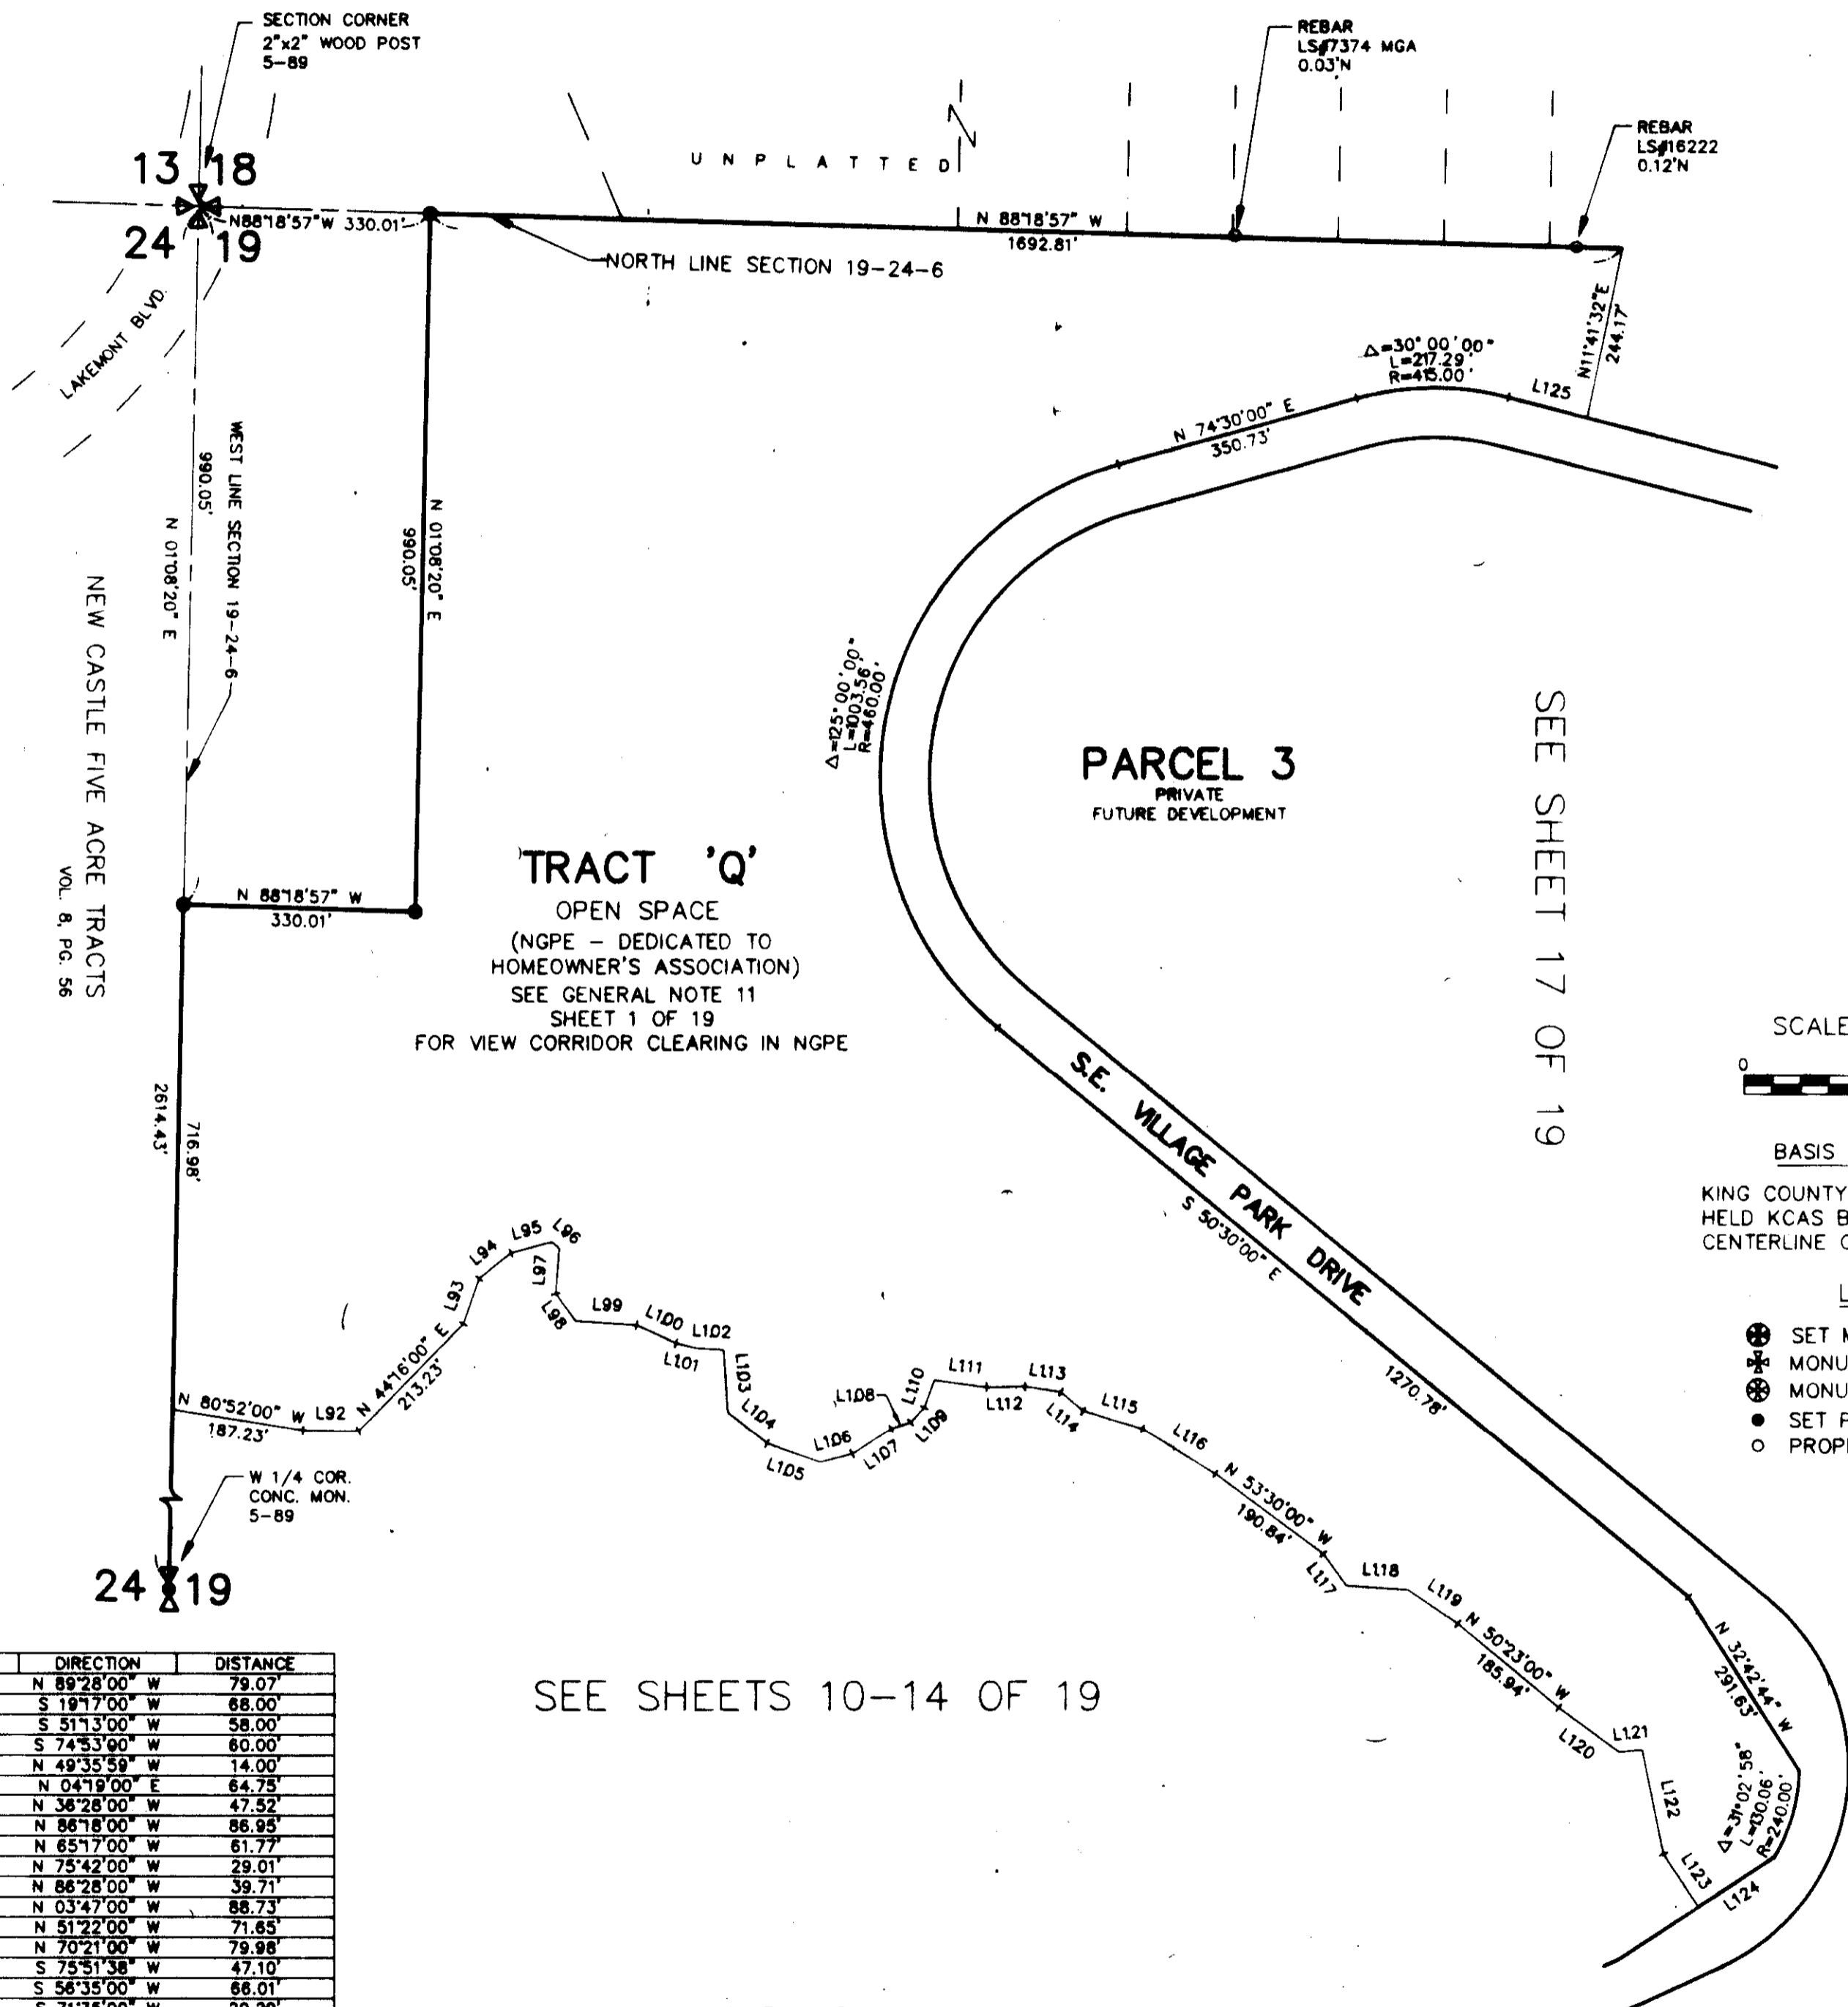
SECTION CORNER
2"x2" WOOD POST
5-89

REBAR
LS#7374 MGA
0.03'N

REBAR
LS#16222
0.12'N

13 18
24 19

U N P L A T T E D

N88°18'57"W 330.01'

N 88°18'57" W
1692.81'

NORTH LINE SECTION 19-24-6

LAKEMONT BLVD.

N11°41'32"E
244.17'

Δ=30°00'00"
L=217.29'
R=415.00'

L125

N 74°30'00" E
350.73'

WEST LINE SECTION 19-24-6

990.05'

N 01°08'20" E

990.05'

N 01°08'20" E

NEW CASTLE FIVE ACRE TRACTS
VOL. 8, PG. 56

Δ=125°00'00"
L=1003.56'
R=460.00'

PARCEL 3
PRIVATE
FUTURE DEVELOPMENT

SEE SHEET 17 OF 19

TRACT 'Q'
OPEN SPACE
(NGPE – DEDICATED TO HOMEOWNER'S ASSOCIATION)
SEE GENERAL NOTE 11
SHEET 1 OF 19
FOR VIEW CORRIDOR CLEARING IN NGPE

N 88°18'57" W
330.01'

SCALE
0

BASIS

KING COUNTY
HELD KCAS B
CENTERLINE C

L

SET M
MONU
MONU
SET P
PROP

S.E. VILLAGE PARK DRIVE

S 50°30'00" E

1270.78'

2614.43'

716.98'

L95 L96 L94 L97 L93 L98 L99 L100 L102 L101 L103 L104

N 44°16'00" E
213.23'

N 80°52'00" W L92
187.23'

L105 L106 L107 L108 L109 L110 L111 L112 L113 L114 L115 L116

N 53°30'00" W
190.84'

L117 L118 L119

N 50°23'00" W
185.94'

L120 L121 L122 L123 L124

N 32°42'44" W
291.63'

Δ=31°02'58"
L=130.06'
R=240.00'

W 1/4 COR.
CONC. MON.
5-89

24 19

SEE SHEETS 10-14 OF 19

| DIRECTION | DISTANCE |
|---|---|
| N 89°28'00" W | 79.07' |
| S 19°17'00" W | 68.00' |
| S 51°13'00" W | 58.00' |
| S 74°53'90" W | 60.00' |
| N 49°35'59" W | 14.00' |
| N 04°19'00" E | 64.75' |
| N 36°28'00" W | 47.52' |
| N 86°18'00" W | 86.95' |
| N 65°17'00" W | 61.77' |
| N 75°42'00" W | 29.01' |
| N 86°28'00" W | 39.71' |
| N 03°47'00" W | 88.73' |
| N 51°22'00" W | 71.65' |
| N 70°21'00" W | 79.98' |
| S 75°51'38" W | 47.10' |
| S 56°35'00" W | 66.01' |
| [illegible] | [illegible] |